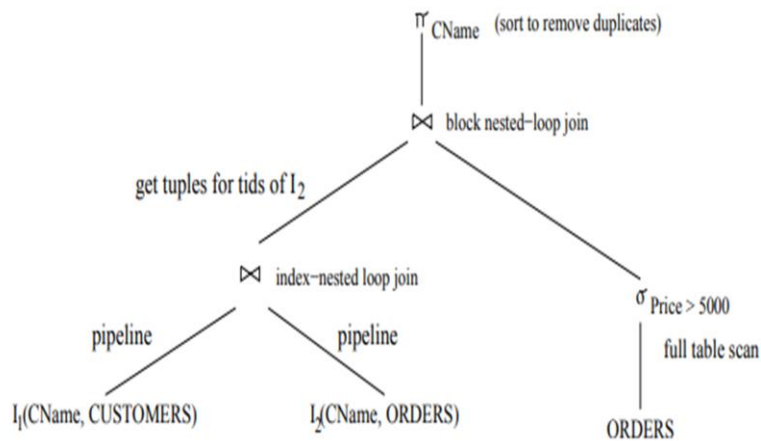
$\pi_{CName}$ (sort to remove duplicates)

$\bowtie$ block nested−loop join

get tuples for tids of $I_2$

$\bowtie$ index−nested loop join

$\sigma_{Price > 5000}$

full table scan

pipeline

pipeline

$I_1$(CName, CUSTOMERS)

$I_2$(CName, ORDERS)

ORDERS